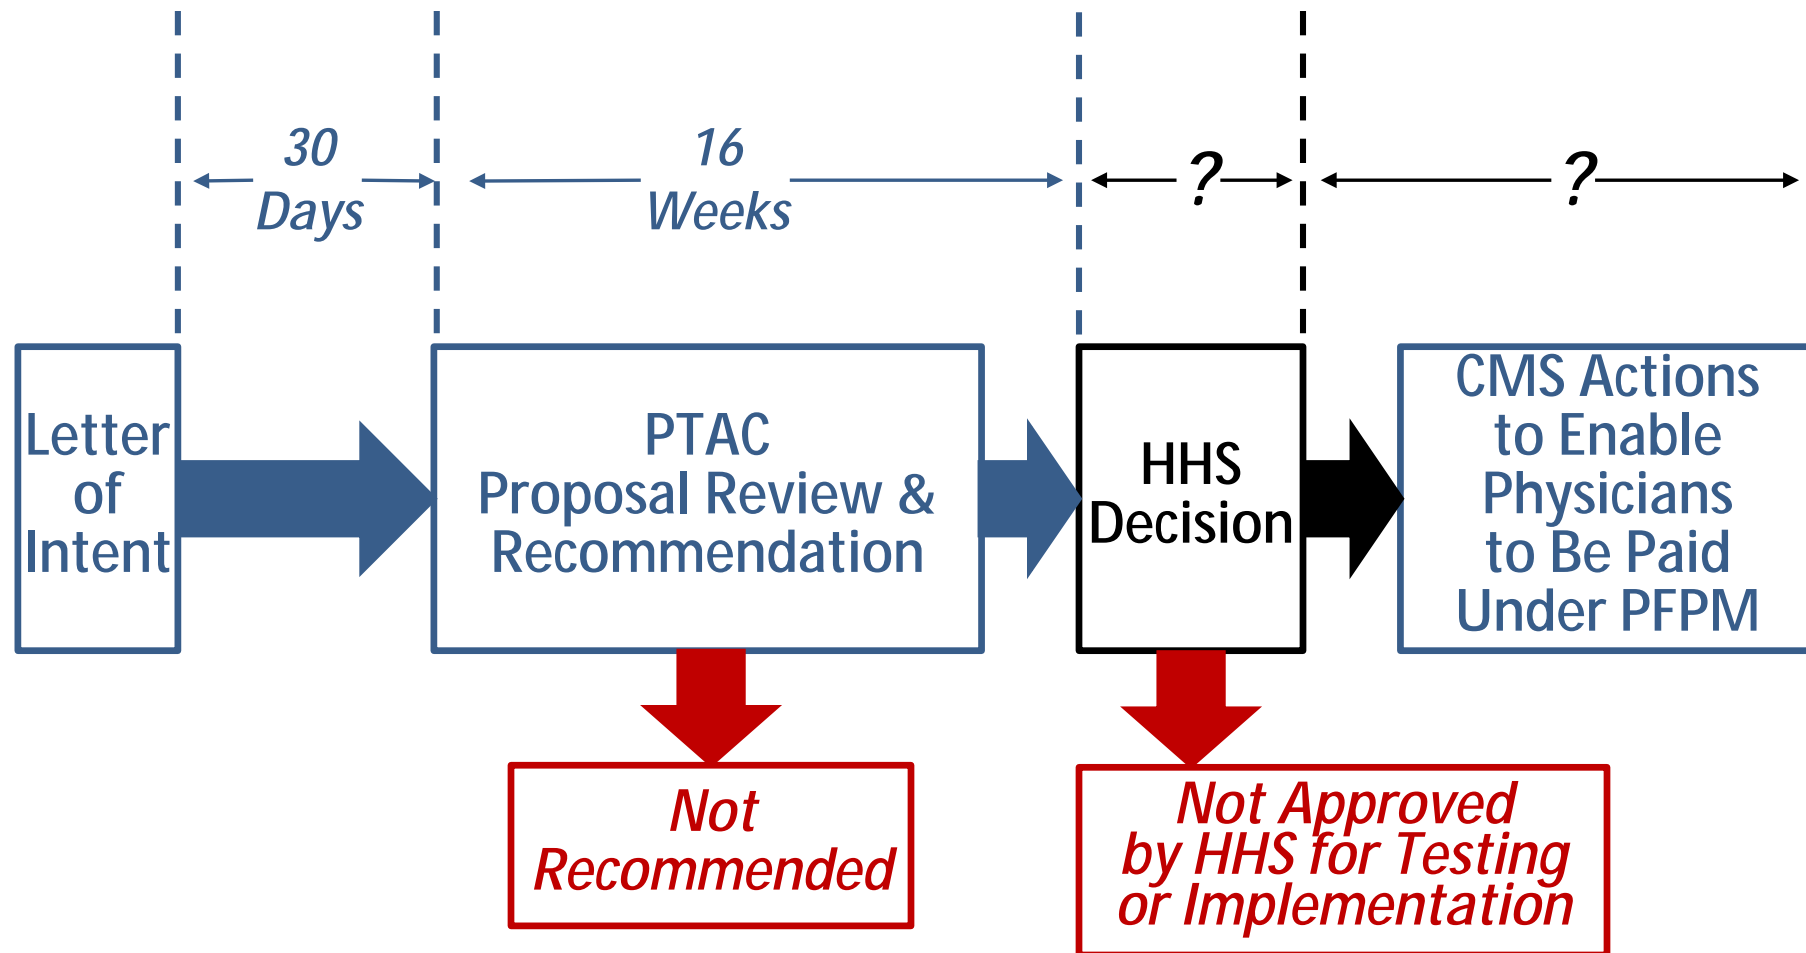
30 Days

16 Weeks

?

?

Letter of Intent

PTAC
Proposal Review & Recommendation

HHS Decision

CMS Actions to Enable Physicians to Be Paid Under PFPM

Not Recommended

Not Approved by HHS for Testing or Implementation